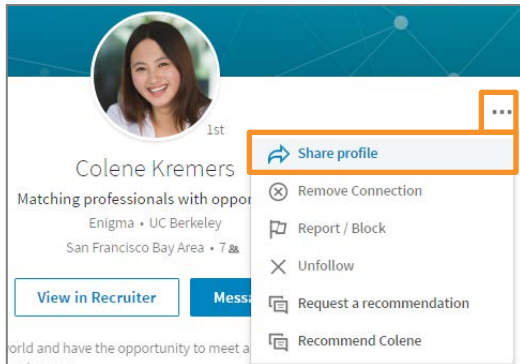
1st

Colene Kremers

Matching professionals with oppor

Enigma • UC Berkeley

San Francisco Bay Area • 7

View in Recruiter

Messa

orld and have the opportunity to meet a

...

Share profile

Remove Connection

Report / Block

Unfollow

Request a recommendation

Recommend Colene